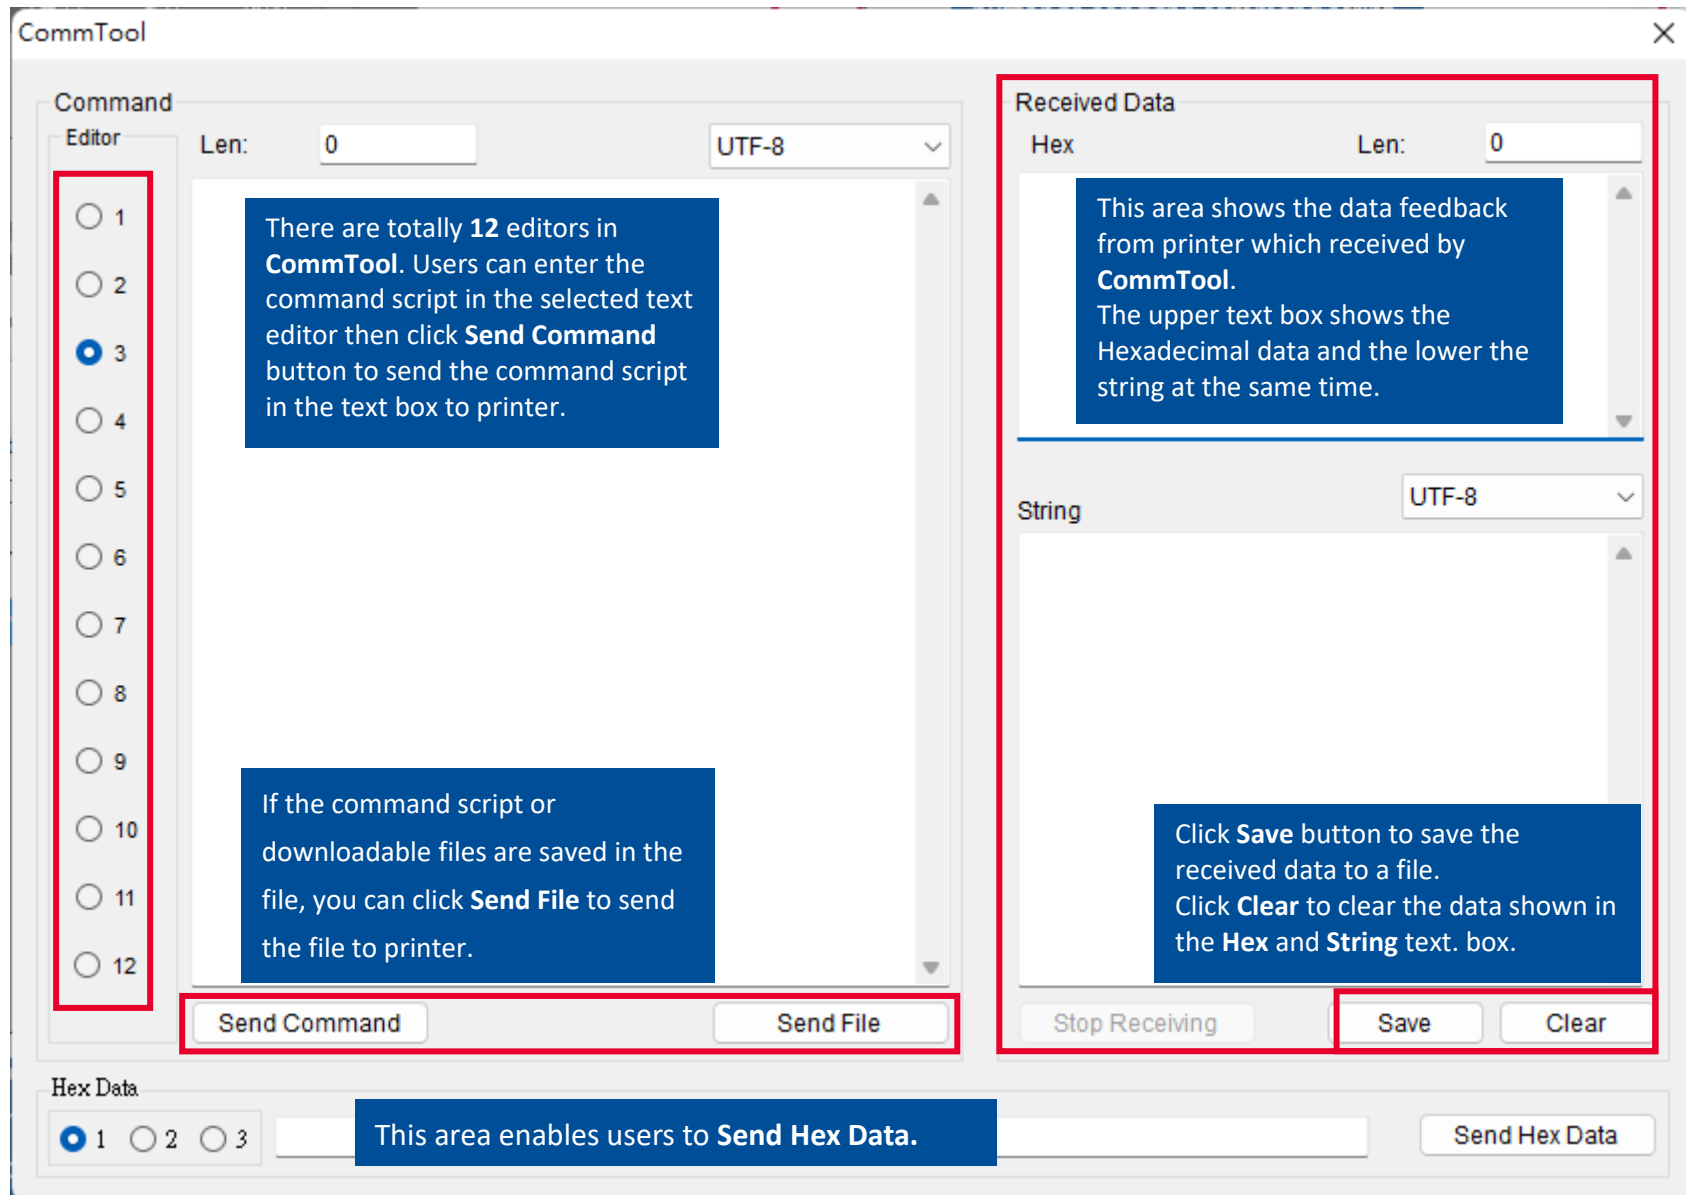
CommTool

Command

Editor

1
2
3
4
5
6
7
8
9
10
11
12

Len: 0 UTF-8

There are totally 12 editors in CommTool. Users can enter the command script in the selected text editor then click Send Command button to send the command script in the text box to printer.

If the command script or downloadable files are saved in the file, you can click Send File to send the file to printer.

Send Command Send File

Received Data

Hex Len: 0

This area shows the data feedback from printer which received by CommTool.
The upper text box shows the Hexadecimal data and the lower the string at the same time.

String UTF-8

Click Save button to save the received data to a file.
Click Clear to clear the data shown in the Hex and String text. box.

Stop Receiving Save Clear

Hex Data

1 2 3

This area enables users to Send Hex Data.

Send Hex Data